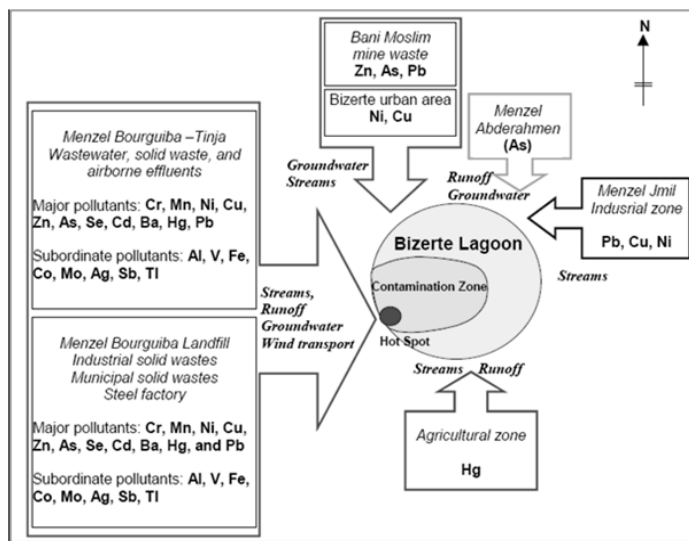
N

Bani Moslim mine waste
Zn, As, Pb

Bizerte urban area
Ni, Cu

Menzel Abderahmen
(As)

Menzel Bourguiba –Tinja
Wastewater, solid waste, and airborne effluents

Major pollutants: Cr, Mn, Ni, Cu, Zn, As, Se, Cd, Ba, Hg, Pb

Subordinate pollutants: Al, V, Fe, Co, Mo, Ag, Sb, Tl

Groundwater
Streams

Runoff
Groundwater

Menzel Jmil
Indusrial zone

Pb, Cu, Ni

Bizerte Lagoon

Streams

Contamination Zone

Streams,
Runoff
Groundwater
Wind transport

Hot Spot

Menzel Bourguiba Landfill
Industrial solid wastes
Municipal solid wastes
Steel factory

Major pollutants: Cr, Mn, Ni, Cu, Zn, As, Se, Cd, Ba, Hg, and Pb

Subordinate pollutants: Al, V, Fe, Co, Mo, Ag, Sb, Tl

Streams Runoff

Agricultural zone

Hg